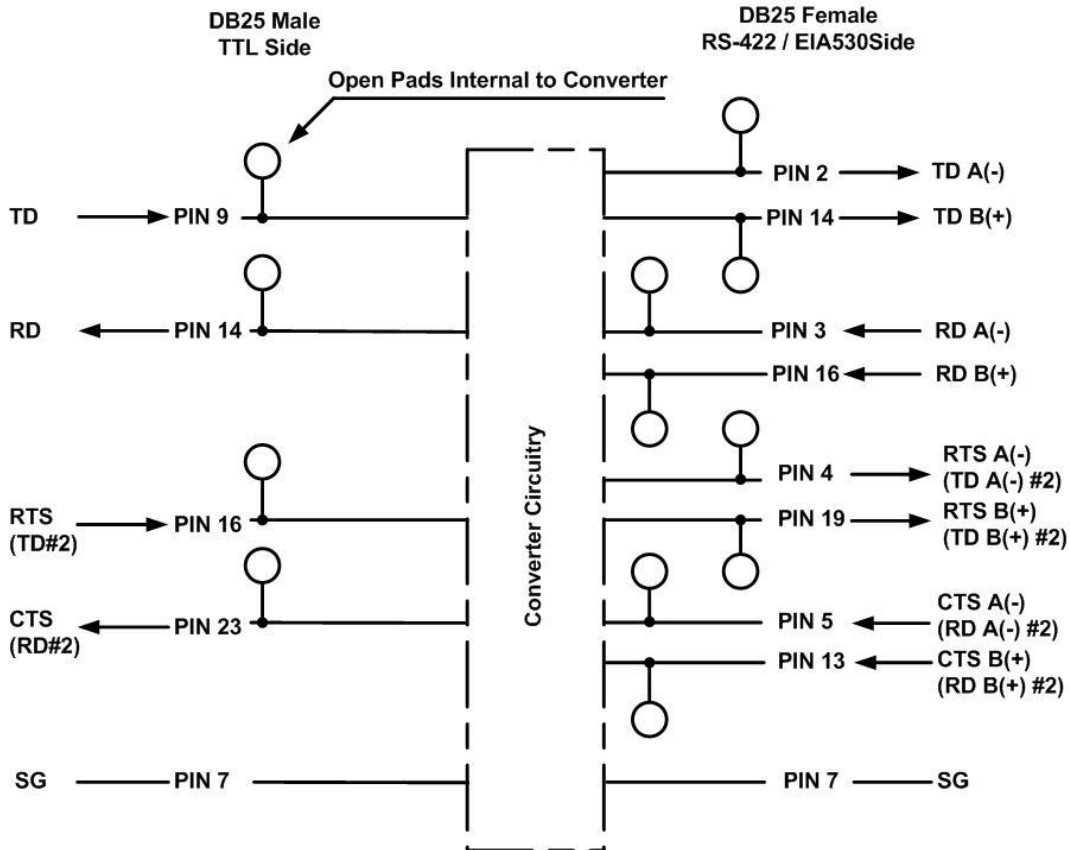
DB25 Male
TTL Side

DB25 Female
RS-422 / EIA530Side

Open Pads Internal to Converter

TD PIN 9
RD PIN 14
RTS (TD#2) PIN 16
CTS (RD#2) PIN 23
SG PIN 7

Converter Circuitry

PIN 2 TD A(-)
PIN 14 TD B(+)
PIN 3 RD A(-)
PIN 16 RD B(+)
PIN 4 RTS A(-) (TD A(-) #2)
PIN 19 RTS B(+) (TD B(+) #2)
PIN 5 CTS A(-) (RD A(-) #2)
PIN 13 CTS B(+) (RD B(+) #2)
PIN 7 SG